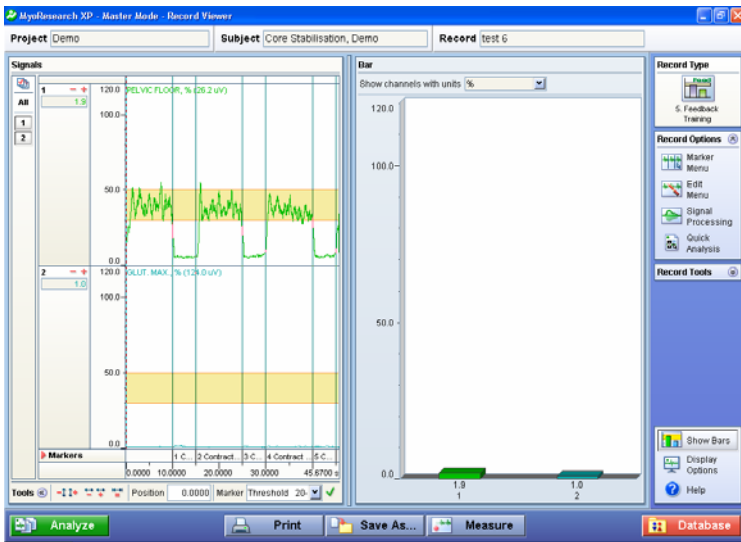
MyoResearch XP - Master Mode - Record Viewer

Project Demo

Subject Core Stabilisation, Demo

Record test 6

Signals

All

1

2

1 − +
1.9

120.0 PELVIC FLOOR, % (26.2 uV)

100.0

50.0

0.0

2 − +
1.0

120.0 GLUT. MAX., % (12.0 uV)

100.0

50.0

0.0

Markers

1-C... 2 Contract... 3-C... 4 Contract... 5-C...

0.0000 10.0000 20.0000 30.0000 45.6700 s

Tools Position 0.0000 Marker Threshold 20-

Bar

Show channels with units %

120.0

100.0

50.0

0.0

1.9
1

1.0
2

Record Type

5. Feedback Training

Record Options

Marker Menu

Edit Menu

Signal Processing

Quick Analysis

Record Tools

Show Bars

Display Options

Help

Analyze

Print

Save As...

Measure

Database